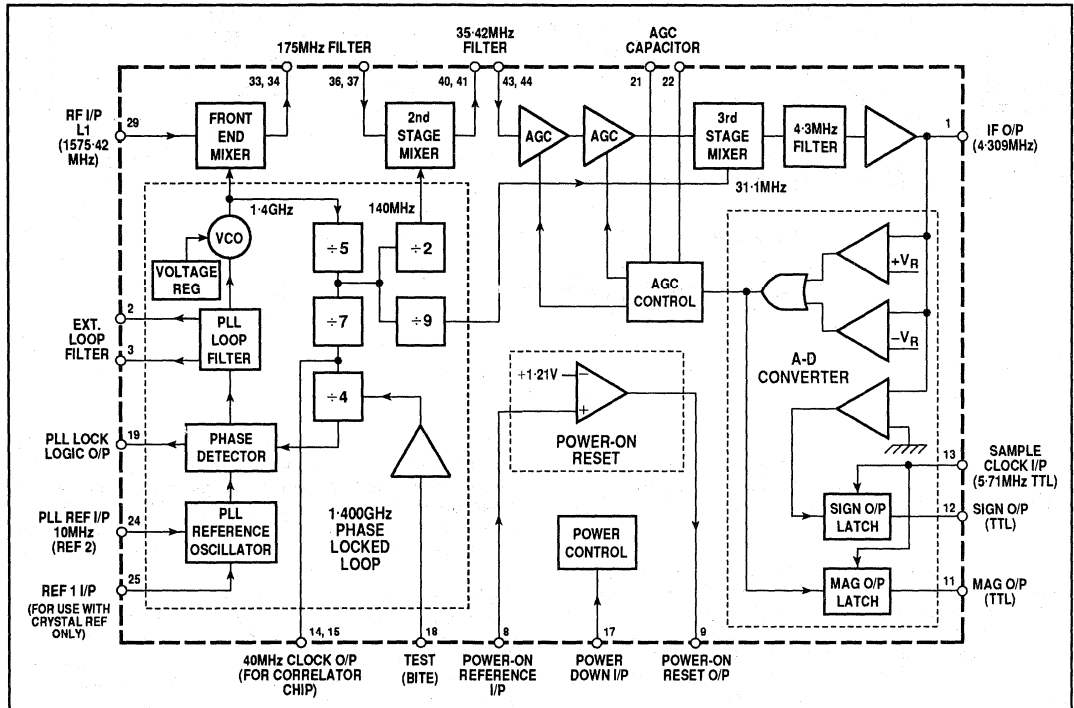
175MHz FILTER

35·42MHz FILTER

AGC CAPACITOR

33, 34

36, 37

40, 41

43, 44

21

22

RF I/P L1 (1575·42 MHz)

29

FRONT END MIXER

2nd STAGE MIXER

AGC

AGC

3rd STAGE MIXER

4·3MHz FILTER

1

IF O/P (4·309MHz)

1·4GHz

140MHz

31·1MHz

VCO

VOLTAGE REG

÷5

÷2

÷7

÷9

÷4

AGC CONTROL

$+V_R$

$-V_R$

EXT. LOOP FILTER

2

3

PLL LOOP FILTER

+1·21V

A-D CONVERTER

PLL LOCK LOGIC O/P

19

PHASE DETECTOR

POWER-ON RESET

SAMPLE CLOCK I/P (5·71MHz TTL)

13

PLL REF I/P 10MHz (REF 2)

24

PLL REFERENCE OSCILLATOR

1·400GHz PHASE LOCKED LOOP

POWER CONTROL

SIGN O/P LATCH

12

SIGN O/P (TTL)

REF 1 I/P (FOR USE WITH CRYSTAL REF ONLY)

25

MAG O/P LATCH

11

MAG O/P (TTL)

14, 15

18

8

17

9

40MHz CLOCK O/P (FOR CORRELATOR CHIP)

TEST (BITE)

POWER-ON REFERENCE I/P

POWER DOWN I/P

POWER-ON RESET O/P